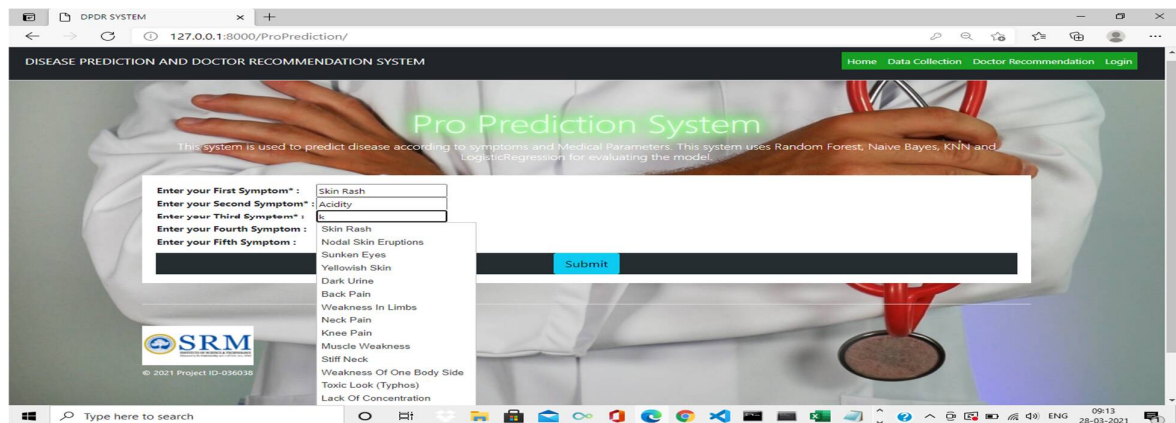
DPDR SYSTEM
127.0.0.1:8000/ProPrediction/

DISEASE PREDICTION AND DOCTOR RECOMMENDATION SYSTEM

Home Data Collection Doctor Recommendation Login

Pro Prediction System

This system is used to predict disease according to symptoms and Medical Parameters. This system uses Random Forest, Naive Bayes, KNN and LogisticRegression for evaluating the model.

Enter your First Symptom* : Skin Rash
Enter your Second Symptom* : Acidity
Enter your Third Symptom* : k
Enter your Fourth Symptom :
Enter your Fifth Symptom :

Skin Rash
Nodal Skin Eruptions
Sunken Eyes
Yellowish Skin
Dark Urine
Back Pain
Weakness In Limbs
Neck Pain
Knee Pain
Muscle Weakness
Stiff Neck
Weakness Of One Body Side
Toxic Look (Typhos)
Lack Of Concentration

Submit

SRM

© 2021 Project ID-036038

Type here to search

ENG 09:13 28-03-2021